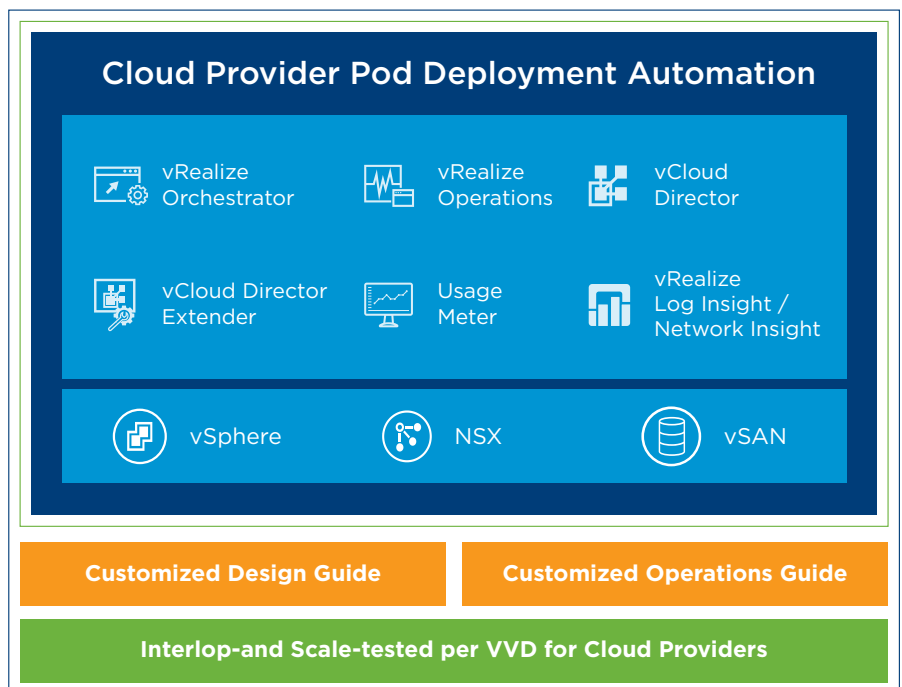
Cloud Provider Pod Deployment Automation

vRealize Orchestrator

vRealize Operations

vCloud Director

vCloud Director Extender

Usage Meter

vRealize Log Insight / Network Insight

vSphere

NSX

vSAN

Customized Design Guide

Customized Operations Guide

Interlop-and Scale-tested per VVD for Cloud Providers